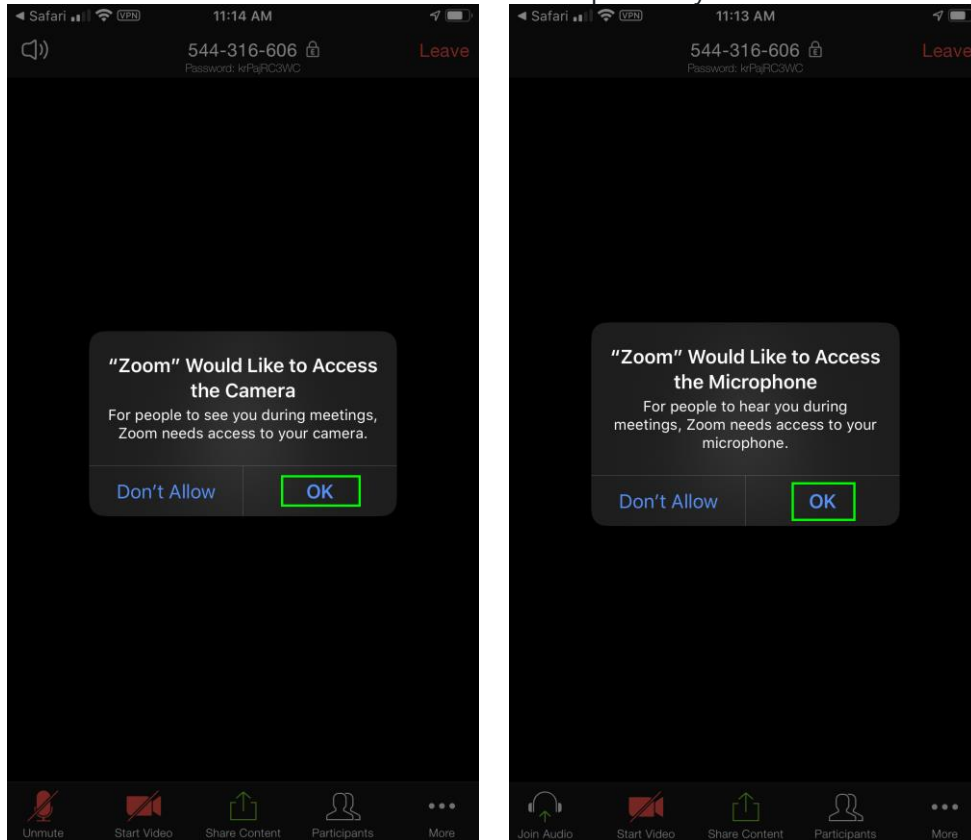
◄ Safari VPN 11:14 AM

544-316-606
Password: krPajRC3WC
Leave

"Zoom" Would Like to Access the Camera
For people to see you during meetings, Zoom needs access to your camera.

Don't Allow OK

Unmute Start Video Share Content Participants More

◄ Safari VPN 11:13 AM

544-316-606
Password: krPajRC3WC
Leave

"Zoom" Would Like to Access the Microphone
For people to hear you during meetings, Zoom needs access to your microphone.

Don't Allow OK

Join Audio Start Video Share Content Participants More